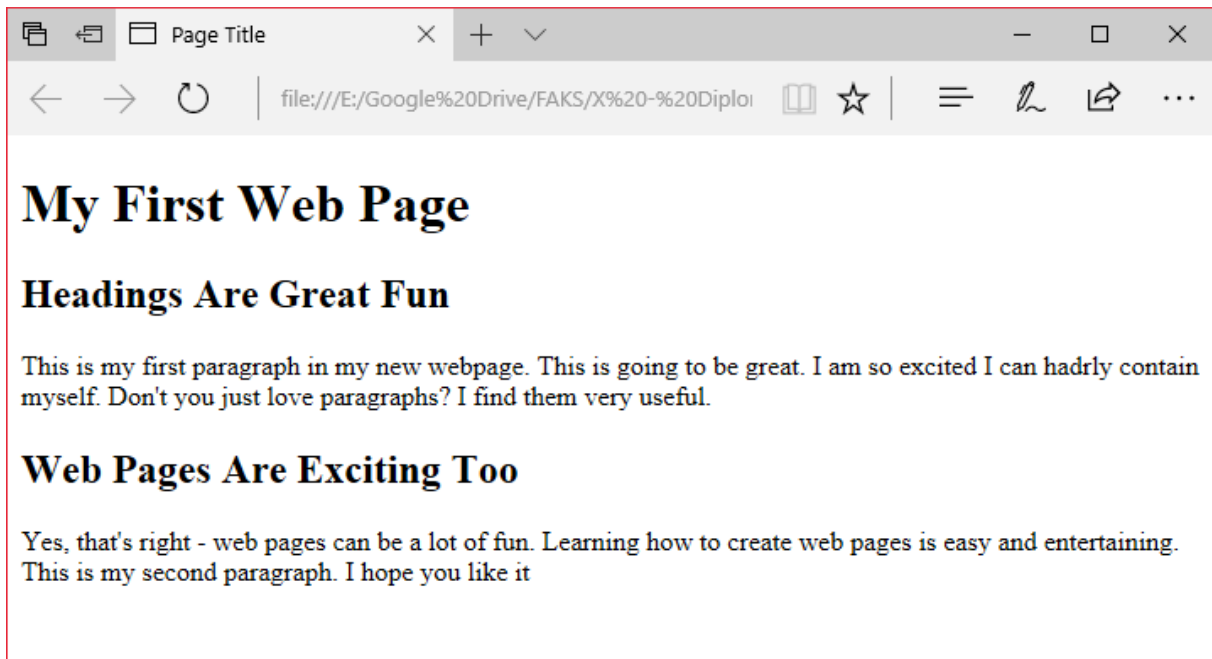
Page Title

file:///E:/Google%20Drive/FAKS/X%20-%20Diplo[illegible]

My First Web Page

Headings Are Great Fun

This is my first paragraph in my new webpage. This is going to be great. I am so excited I can hadrly contain myself. Don't you just love paragraphs? I find them very useful.

Web Pages Are Exciting Too

Yes, that's right - web pages can be a lot of fun. Learning how to create web pages is easy and entertaining. This is my second paragraph. I hope you like it